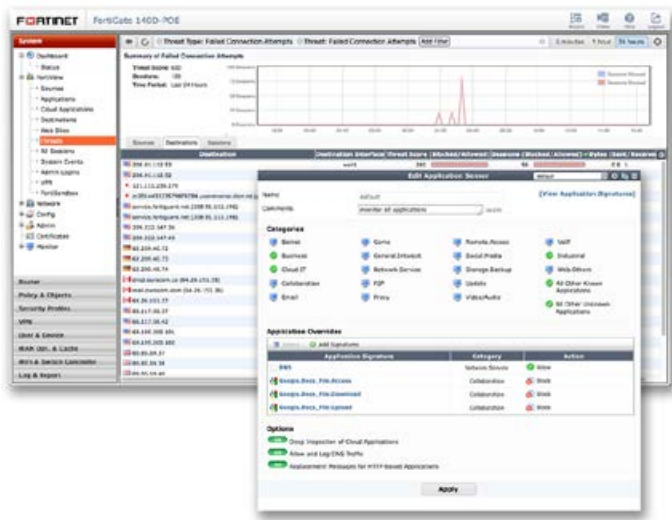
FORTINET FortiGate 140D-POE

System
Dashboard
Status
FortiView
Sources
Applications
Cloud Applications
Destinations
Web Sites
Threats
All Sessions
System Events
Admin Logins
VPN
FortiSandbox
Network
Config
Admin
Certificates
Monitor

Router
Policy & Objects
Security Profiles
VPN
User & Device
WAN Opt. & Cache
WiFi & Switch Controller
Log & Report

Threat Type: Failed Connection Attempts | Threat: Failed Connection Attempts | Add Filter

5 minutes | 1 hour | 24 hours

Summary of Failed Connection Attempts
Threat Score: 632
Sessions: 158
Time Period: Last 24 hours

Sources | Destinations | Sessions

Destination | Destination Interface | Threat Score | Blocked/Allowed | Sessions (Blocked/Allowed) | Bytes | Sent/Received

Edit Application Sensor

Name: default
Comments: monitor all applications

[View Application Signatures]

Categories

| | | | |
|---|---|---|---|
| Botnet | Game | Remote.Access | VoIP |
| Business | General.Interest | Social.Media | Industrial |
| Cloud.IT | Network.Service | Storage.Backup | Web.Others |
| Collaboration | P2P | Update | All Other Known Applications |
| Email | Proxy | Video/Audio | All Other Unknown Applications |

Application Overrides

Delete | Add Signatures

| Application Signature | Category | Action |
|---|---|---|
| DNS | Network.Service | Allow |
| Google.Docs_File.Access | Collaboration | Block |
| Google.Docs_File.Download | Collaboration | Block |
| Google.Docs_File.Upload | Collaboration | Block |

Options
Deep Inspection of Cloud Applications
Allow and Log DNS Traffic
Replacement Messages for HTTP-based Applications

Apply